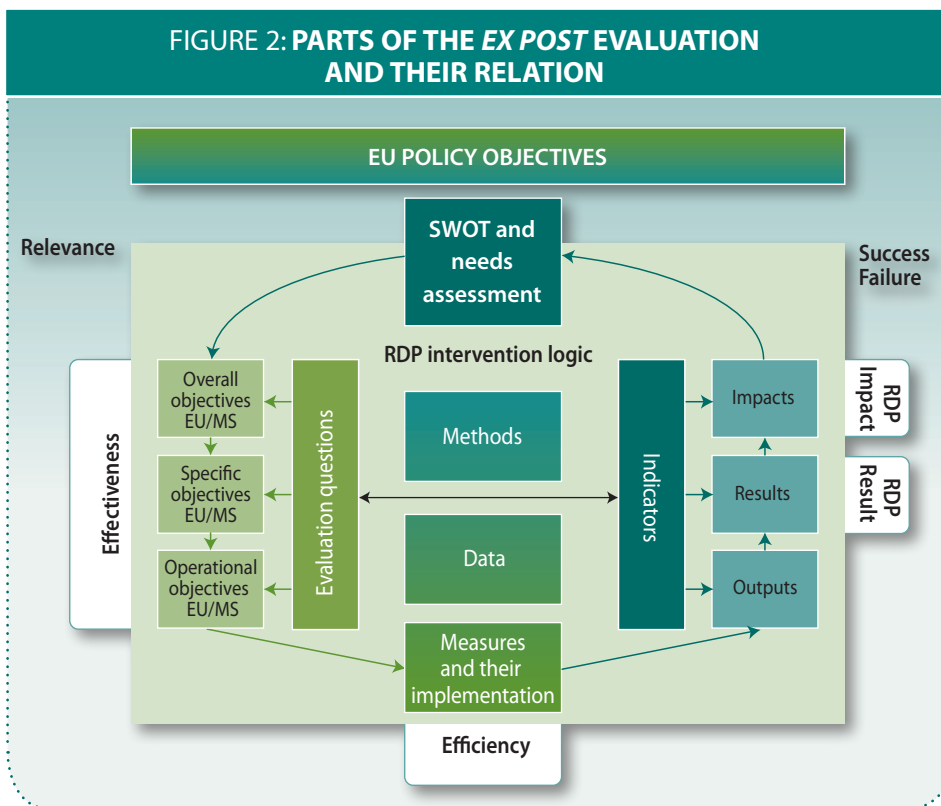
FIGURE 2: PARTS OF THE EX POST EVALUATION AND THEIR RELATION

EU POLICY OBJECTIVES

Relevance

SWOT and needs assessment

Success Failure

RDP intervention logic

Effectiveness

Overall objectives EU/MS

Specific objectives EU/MS

Operational objectives EU/MS

Evaluation questions

Methods

Data

Indicators

Impacts

Results

Outputs

RDP Impact

RDP Result

Measures and their implementation

Efficiency